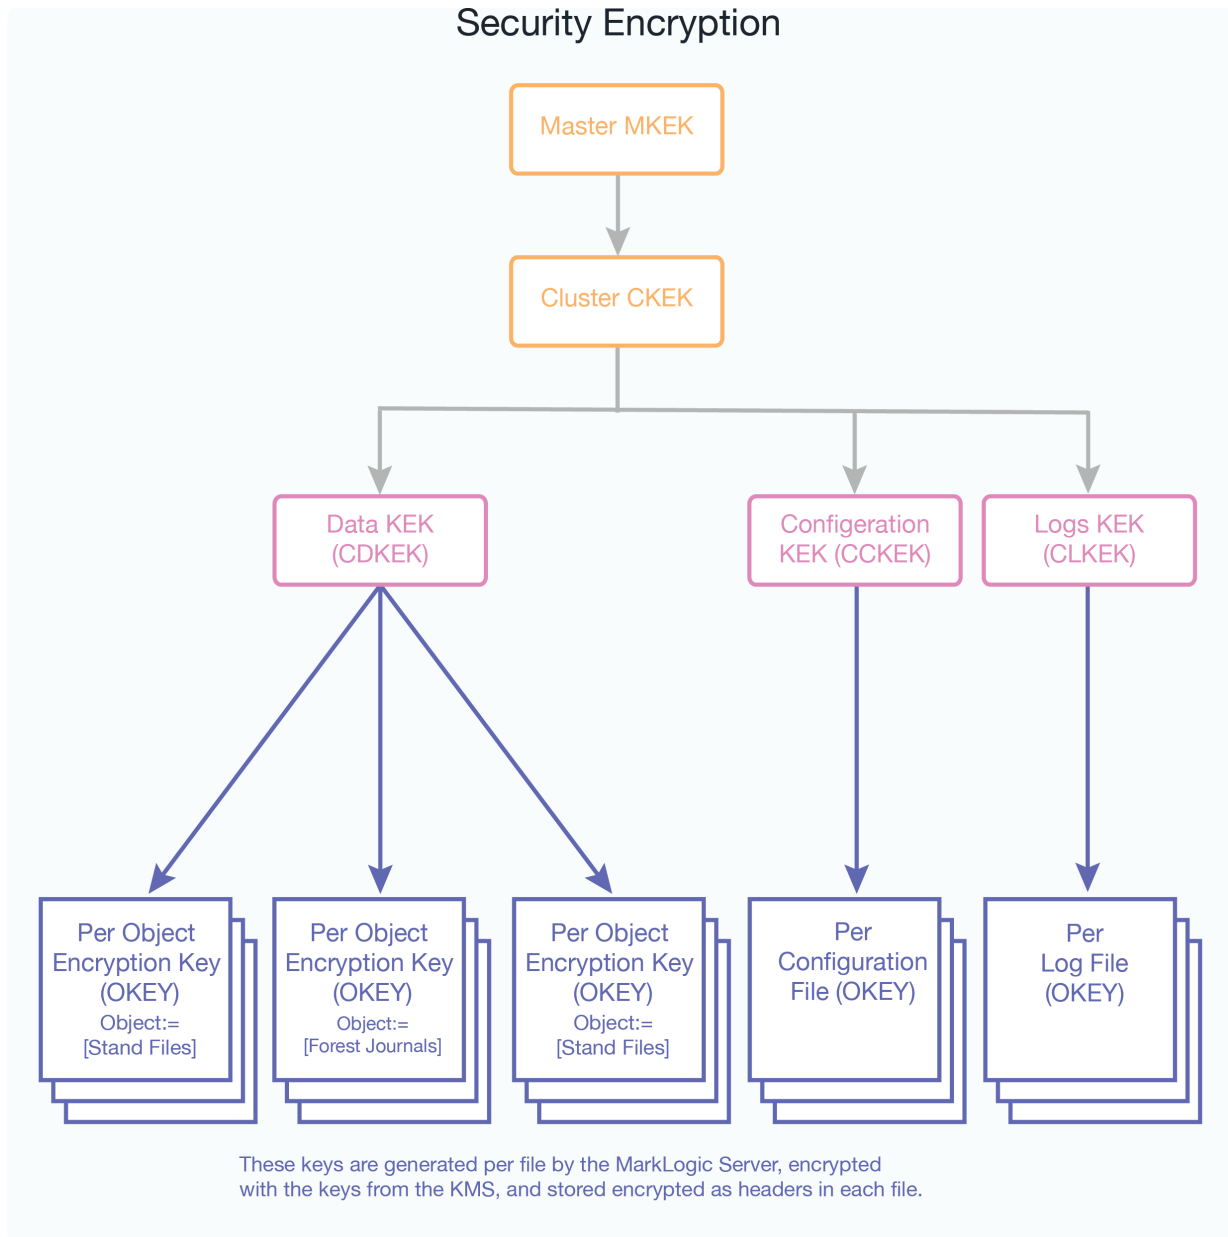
Security Encryption

Master MKEK

Cluster CKEK

Data KEK (CDKEK)

Configeration KEK (CCKEK)

Logs KEK (CLKEK)

Per Object Encryption Key (OKEY) Object:= [Stand Files]

Per Object Encryption Key (OKEY) Object:= [Forest Journals]

Per Object Encryption Key (OKEY) Object:= [Stand Files]

Per Configuration File (OKEY)

Per Log File (OKEY)

These keys are generated per file by the MarkLogic Server, encrypted with the keys from the KMS, and stored encrypted as headers in each file.